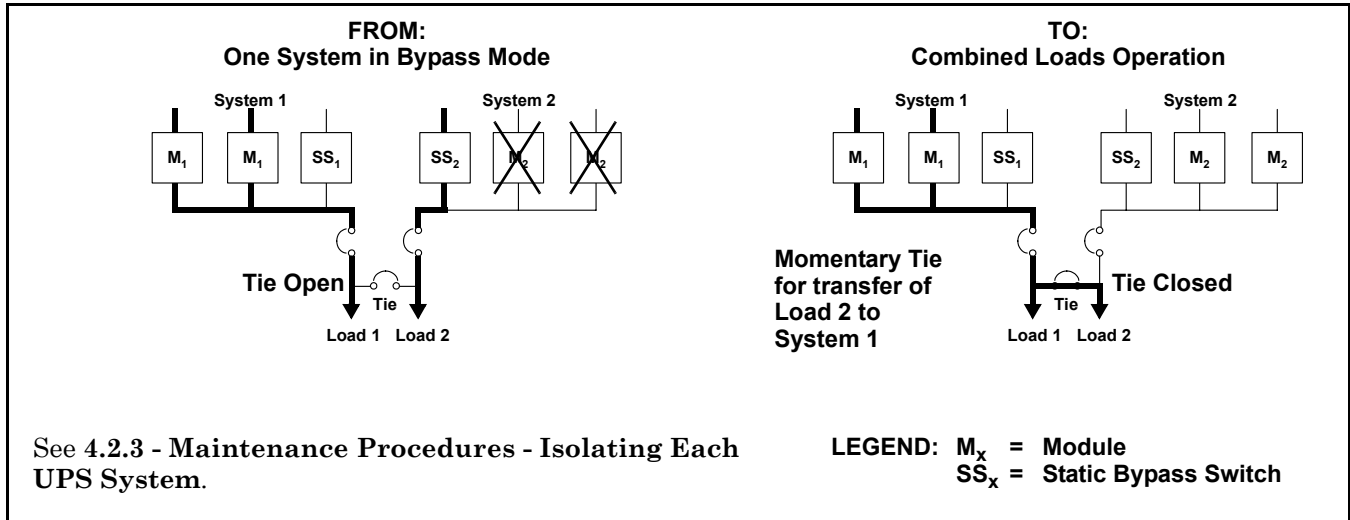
FROM:
One System in Bypass Mode

System 1

System 2

$M_1$ $M_1$ $SS_1$

$SS_2$ $M_2$ $M_2$

Tie Open

Tie

Load 1 Load 2

TO:
Combined Loads Operation

System 1

System 2

$M_1$ $M_1$ $SS_1$

$SS_2$ $M_2$ $M_2$

Momentary Tie for transfer of Load 2 to System 1

Tie Closed

Tie

Load 1 Load 2

See **4.2.3 - Maintenance Procedures - Isolating Each UPS System**.

LEGEND: $M_x$ = Module
$SS_x$ = Static Bypass Switch